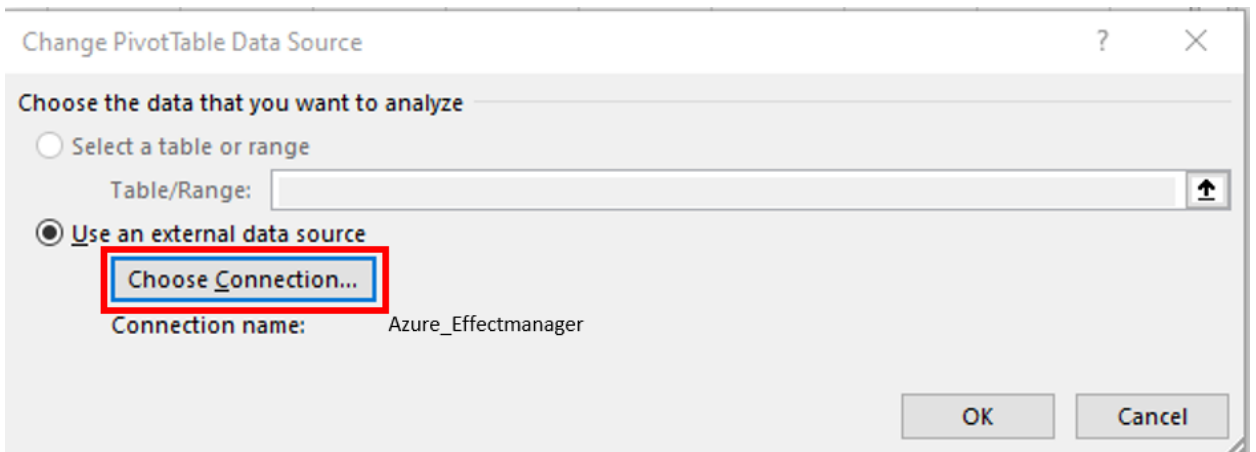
Change PivotTable Data Source

?

X

Choose the data that you want to analyze

Select a table or range

Table/Range:

Use an external data source

Choose Connection...

Connection name: Azure_Effectmanager

OK

Cancel